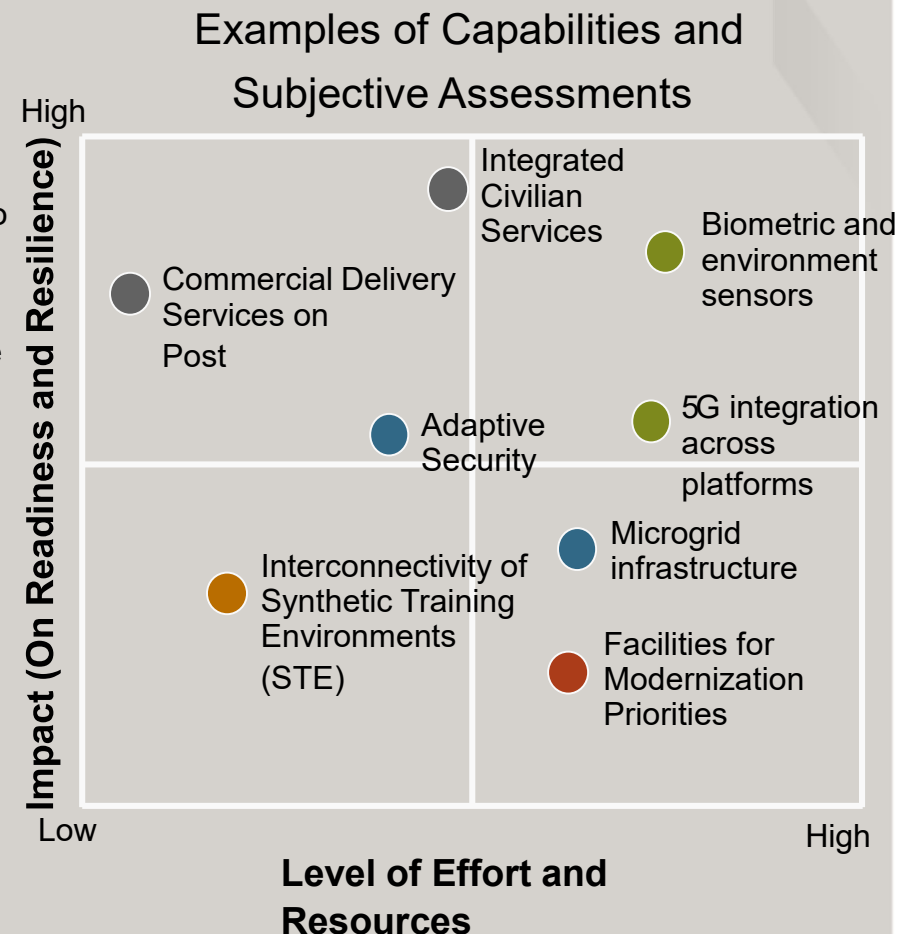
Examples of Capabilities and Subjective Assessments

High

Impact (On Readiness and Resilience)

Integrated Civilian Services

Biometric and environment sensors

Commercial Delivery Services on Post

Adaptive Security

5G integration across platforms

Microgrid infrastructure

Interconnectivity of Synthetic Training Environments (STE)

Facilities for Modernization Priorities

Low

High

Level of Effort and Resources